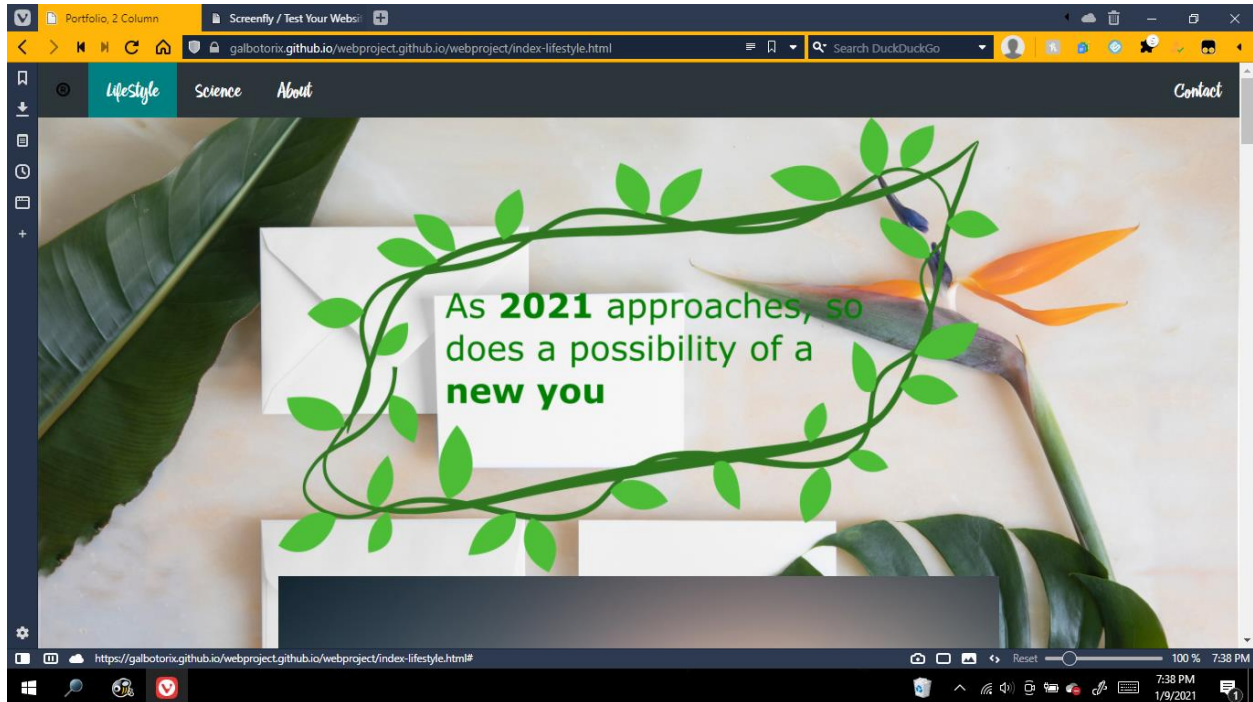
Portfolio, 2 Column

Screenfly / Test Your Websi

galbotorix.github.io/webproject.github.io/webproject/index-lifestyle.html

Search DuckDuckGo

Lifestyle Science About

Contact

As **2021** approaches, so does a possibility of a **new you**

https://galbotorix.github.io/webproject.github.io/webproject/index-lifestyle.html#

Reset 100 % 7:38 PM

7:38 PM
1/9/2021